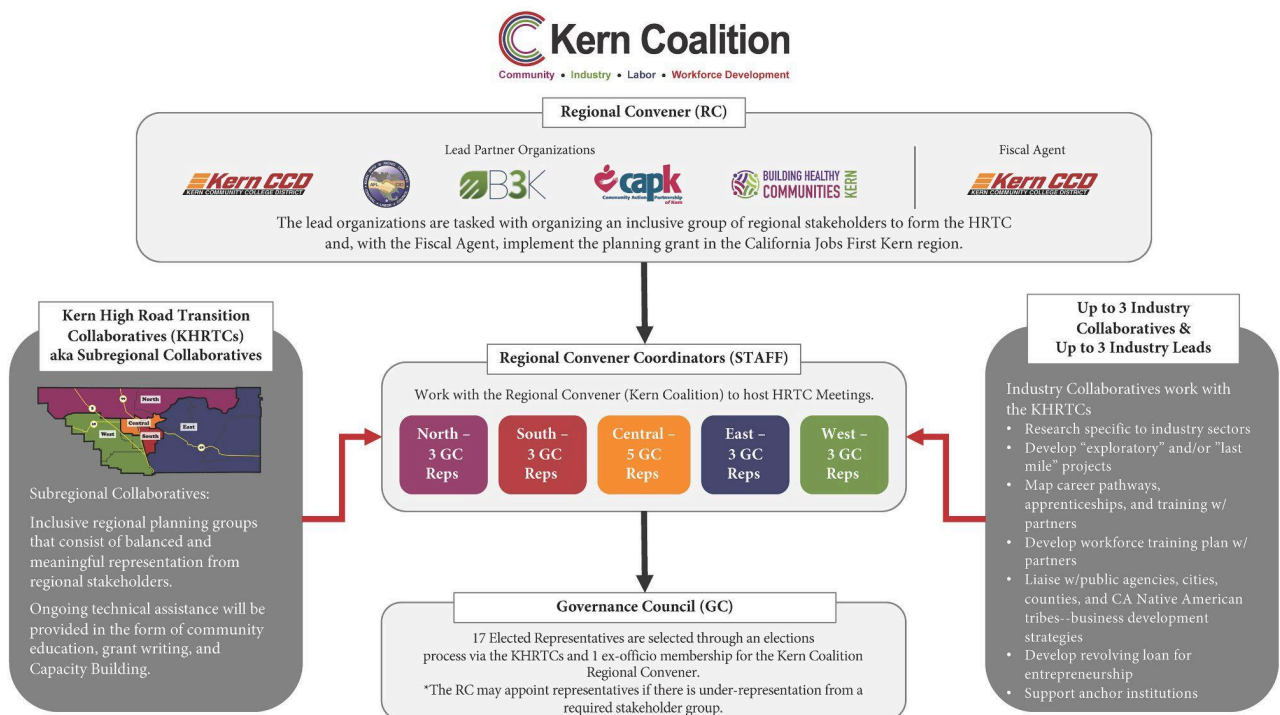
Kern Coalition
Community • Industry • Labor • Workforce Development

Regional Convener (RC)

Lead Partner Organizations

Kern CCD KERN COMMUNITY COLLEGE DISTRICT

B3K

capk Community Action Partnership of Kern

BUILDING HEALTHY COMMUNITIES KERN

Fiscal Agent

Kern CCD KERN COMMUNITY COLLEGE DISTRICT

The lead organizations are tasked with organizing an inclusive group of regional stakeholders to form the HRTC and, with the Fiscal Agent, implement the planning grant in the California Jobs First Kern region.

Kern High Road Transition Collaboratives (KHRTCs) aka Subregional Collaboratives

North
West
Central
South
East

Subregional Collaboratives:

Inclusive regional planning groups that consist of balanced and meaningful representation from regional stakeholders.

Ongoing technical assistance will be provided in the form of community education, grant writing, and Capacity Building.

Regional Convener Coordinators (STAFF)

Work with the Regional Convener (Kern Coalition) to host HRTC Meetings.

North – 3 GC Reps
South – 3 GC Reps
Central – 5 GC Reps
East – 3 GC Reps
West – 3 GC Reps

Up to 3 Industry Collaboratives & Up to 3 Industry Leads

Industry Collaboratives work with the KHRTCs
• Research specific to industry sectors
• Develop “exploratory” and/or ”last mile” projects
• Map career pathways, apprenticeships, and training w/ partners
• Develop workforce training plan w/ partners
• Liaise w/public agencies, cities, counties, and CA Native American tribes--business development strategies
• Develop revolving loan for entrepreneurship
• Support anchor institutions

Governance Council (GC)

17 Elected Representatives are selected through an elections process via the KHRTCs and 1 ex-officio membership for the Kern Coalition Regional Convener.
*The RC may appoint representatives if there is under-representation from a required stakeholder group.